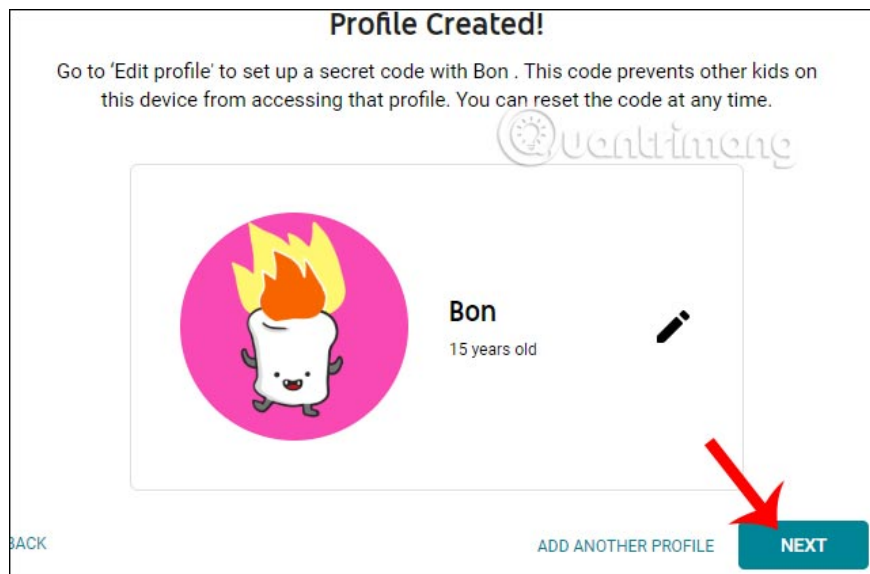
Profile Created!

Go to 'Edit profile' to set up a secret code with Bon . This code prevents other kids on this device from accessing that profile. You can reset the code at any time.

Quantrimang

Bon

15 years old

BACK

ADD ANOTHER PROFILE

NEXT